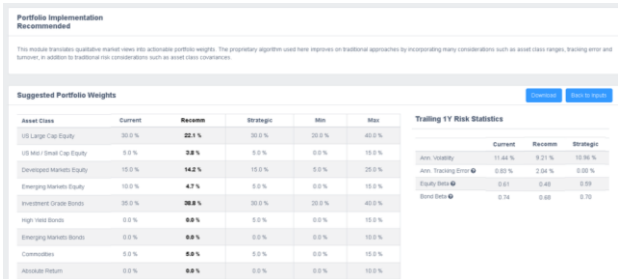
Portfolio Implementation
Recommended

This module translates qualitative market views into actionable portfolio weights. The proprietary algorithm used here improves on traditional approaches by incorporating many considerations such as asset class ranges, tracking error and turnover, in addition to traditional risk considerations such as asset class covariances.

Suggested Portfolio Weights

Download Back to Inputs

| Asset Class | Current | Recomm | Strategic | Min | Max |
|---|---|---|---|---|---|
| US Large Cap Equity | 30.0 % | 22.1 % | 30.0 % | 20.0 % | 40.0 % |
| US Mid / Small Cap Equity | 5.0 % | 3.8 % | 5.0 % | 0.0 % | 15.0 % |
| Developed Markets Equity | 15.0 % | 14.2 % | 15.0 % | 5.0 % | 25.0 % |
| Emerging Markets Equity | 10.0 % | 4.7 % | 5.0 % | 0.0 % | 15.0 % |
| Investment Grade Bonds | 35.0 % | 38.8 % | 30.0 % | 20.0 % | 40.0 % |
| High Yield Bonds | 0.0 % | 0.0 % | 5.0 % | 0.0 % | 15.0 % |
| Emerging Markets Bonds | 0.0 % | 0.0 % | 0.0 % | 0.0 % | 15.0 % |
| Commodities | 5.0 % | 5.0 % | 5.0 % | 0.0 % | 15.0 % |
| Absolute Return | 0.0 % | 6.6 % | 5.0 % | 0.0 % | 15.0 % |

Trailing 1Y Risk Statistics

| | Current | Recomm | Strategic |
|---|---|---|---|
| Ann. Volatility | 11.44 % | 9.21 % | 10.96 % |
| Ann. Tracking Error | 0.83 % | 2.04 % | 0.00 % |
| Equity Beta | 0.61 | 0.48 | 0.59 |
| Bond Beta | 0.74 | 0.69 | 0.70 |